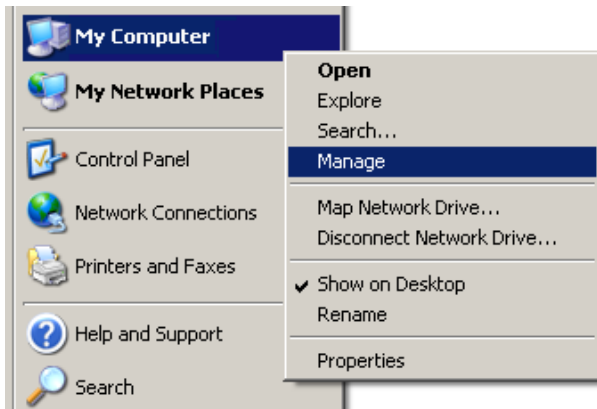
My Computer
My Network Places
Control Panel
Network Connections
Printers and Faxes
Help and Support
Search

Open
Explore
Search...
Manage
Map Network Drive...
Disconnect Network Drive...
✔ Show on Desktop
Rename
Properties